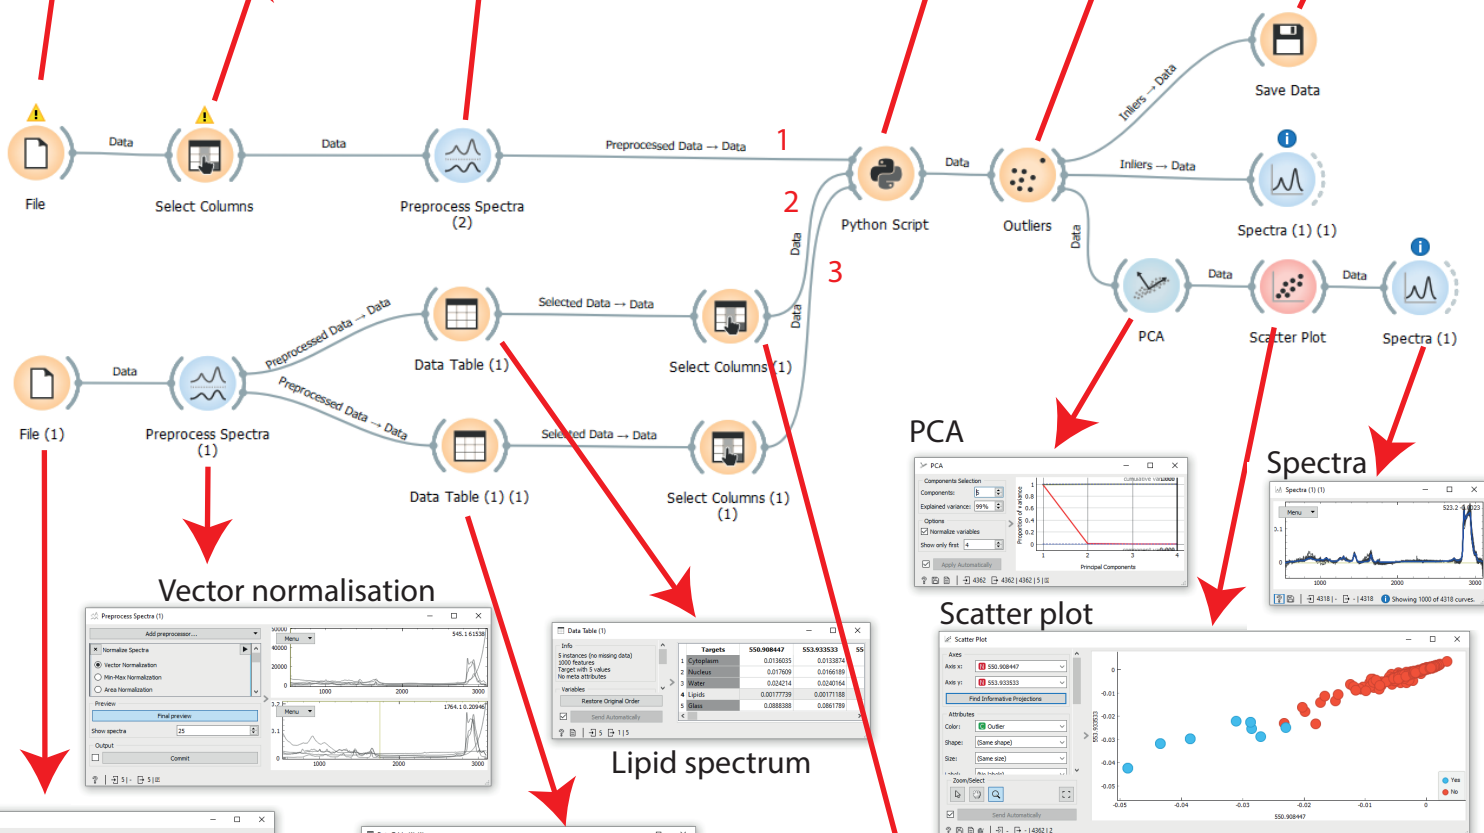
Data
Data
Preprocessed Data → Data
1
File
Select Columns
Preprocess Spectra (2)
Python Script
Data
Outliers
Inliers → Data
Save Data
Inliers → Data
Spectra (1) (1)
2
Data
3
Data
Data
Data
Data
PCA
Scatter Plot
Spectra (1)
Data
Preprocessed Data → Data
Selected Data → Data
File (1)
Preprocess Spectra (1)
Data Table (1)
Select Columns (1)
Preprocessed Data → Data
Selected Data → Data
Data Table (1) (1)
Select Columns (1) (1)
PCA
Spectra
Vector normalisation
Lipid spectrum
Scatter plot

PCA
Components Selection
Components: 5
Explained variance: 99%
Options
Normalize variables
Show only first: 4
Apply Automatically
Proportion of variance
Principal Components
Cumulative Variance
4362 | 4362 | 4362 | 5 |

Spectra (1) (1)
Menu
523.2 - 0.023
4318 | - | 4318
Showing 1000 of 4318 curves.

Preprocess Spectra (1)
Add preprocessor...
Normalize Spectra
Vector Normalization
Min-Max Normalization
Area Normalization
Preview
Final preview
Show spectra 25
Output
Commit
Menu
545.1 61538
Menu
1764.1 0.20946

Data Table (1)
Info
5 instances (no missing data)
1000 features
Target with 5 values
No meta attributes
Variables
Restore Original Order
Send Automatically

| | Targets | 550.908447 | 553.933533 |
|---|---|---|---|
| 1 | Cytoplasm | 0.0136035 | 0.0133874 |
| 2 | Nucleus | 0.017609 | 0.0166189 |
| 3 | Water | 0.024214 | 0.0240164 |
| 4 | Lipids | 0.00177739 | 0.00171188 |
| 5 | Glass | 0.0888388 | 0.0861789 |

Scatter Plot
Axes
Axis x: 550.908447
Axis y: 553.933533
Find Informative Projections
Attributes
Color: Outlier
Shape: (Same shape)
Size: (Same size)
Zoom/Select
Send Automatically
550.908447
553.933533
Yes
No